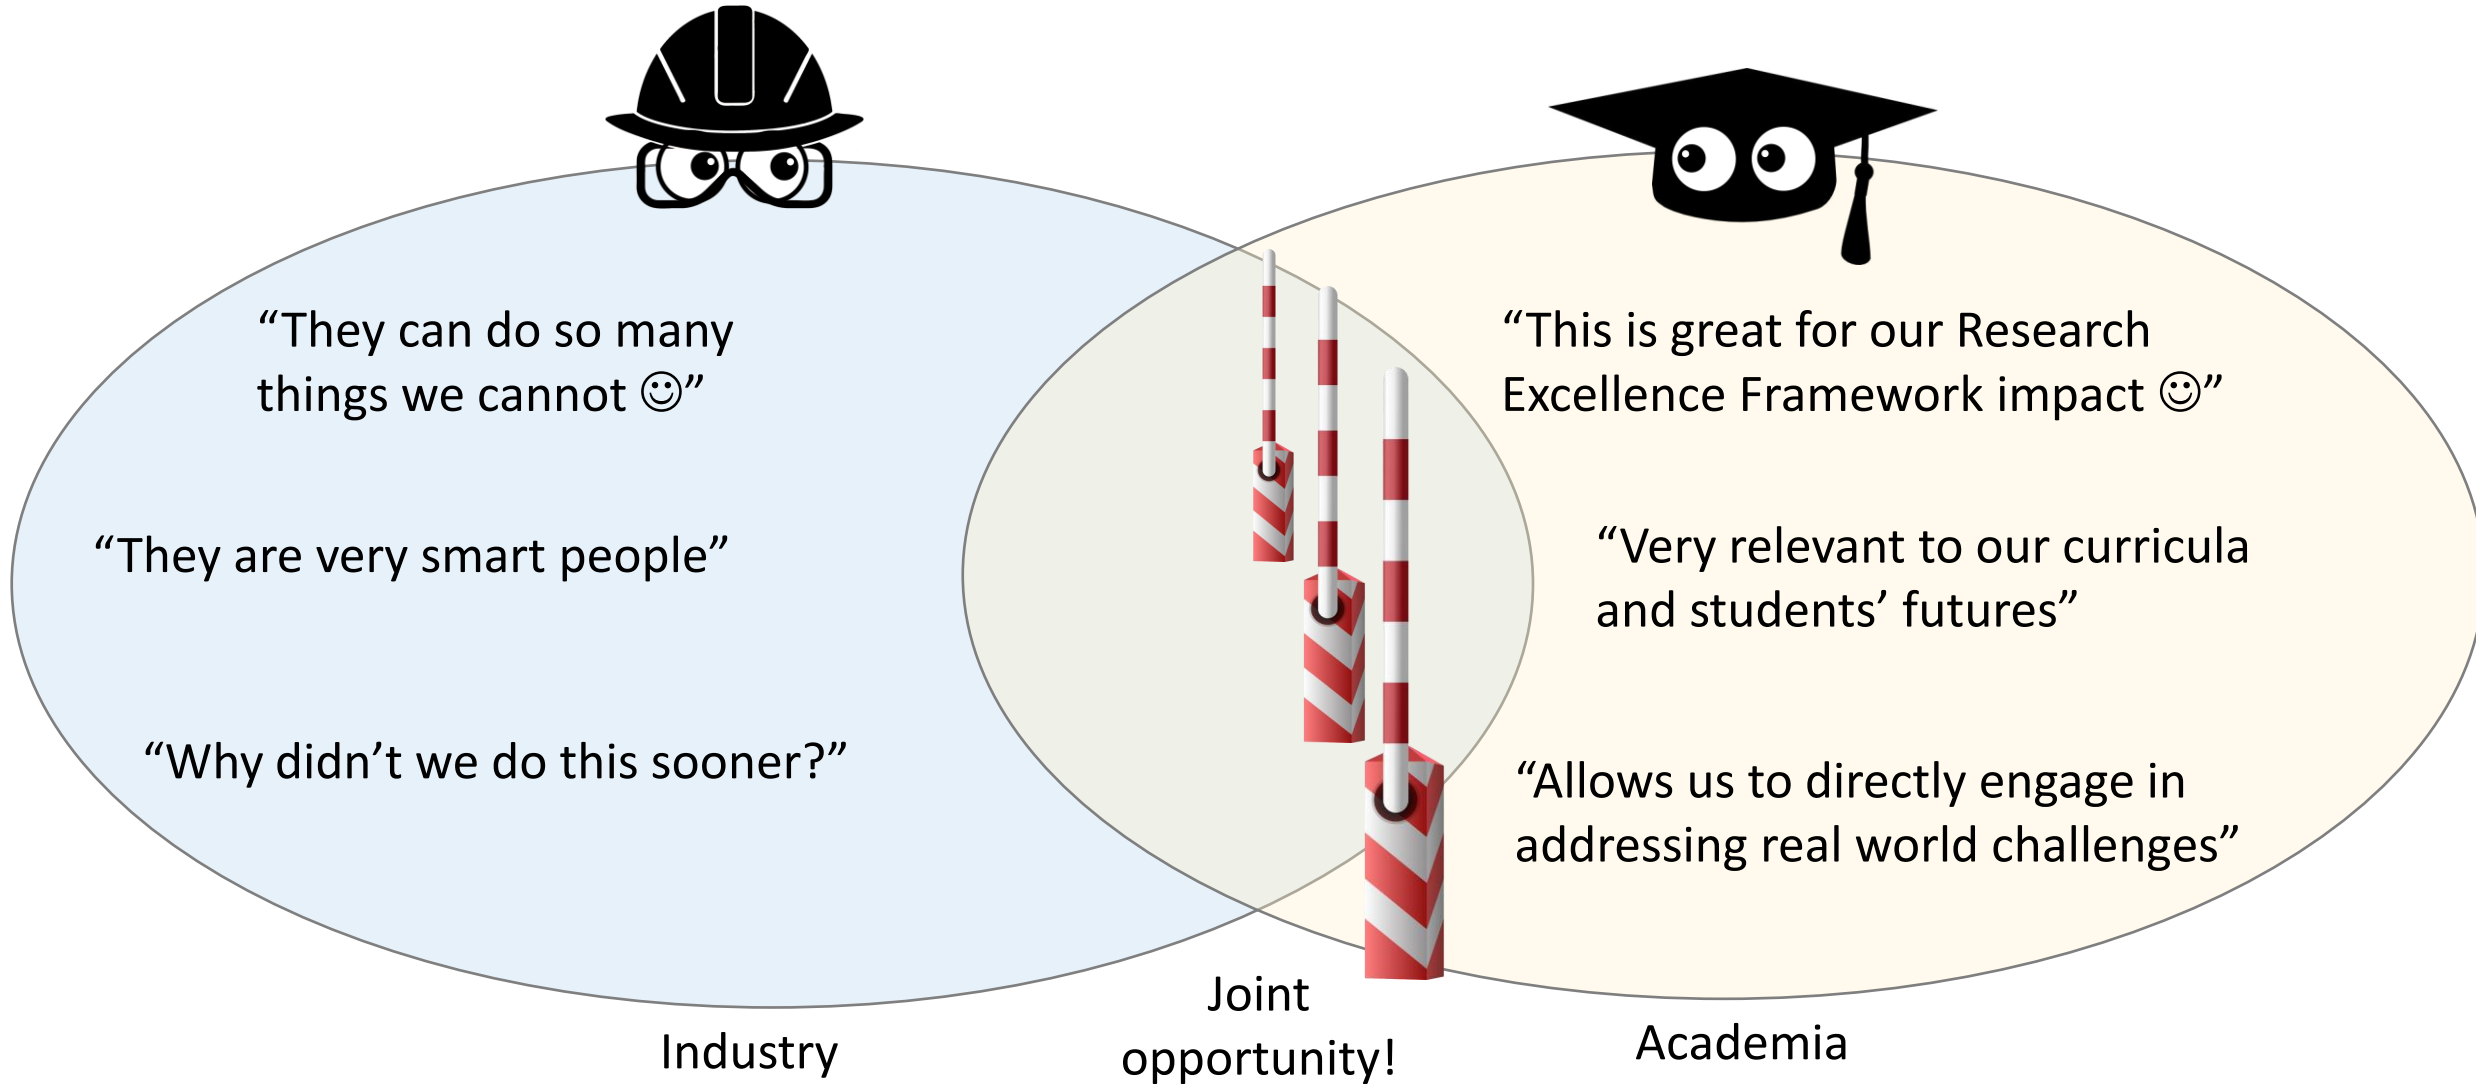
“They can do so many things we cannot ☺”

“They are very smart people”

“Why didn’t we do this sooner?”

“This is great for our Research Excellence Framework impact ☺”

“Very relevant to our curricula and students’ futures”

“Allows us to directly engage in addressing real world challenges”

Industry

Joint opportunity!

Academia